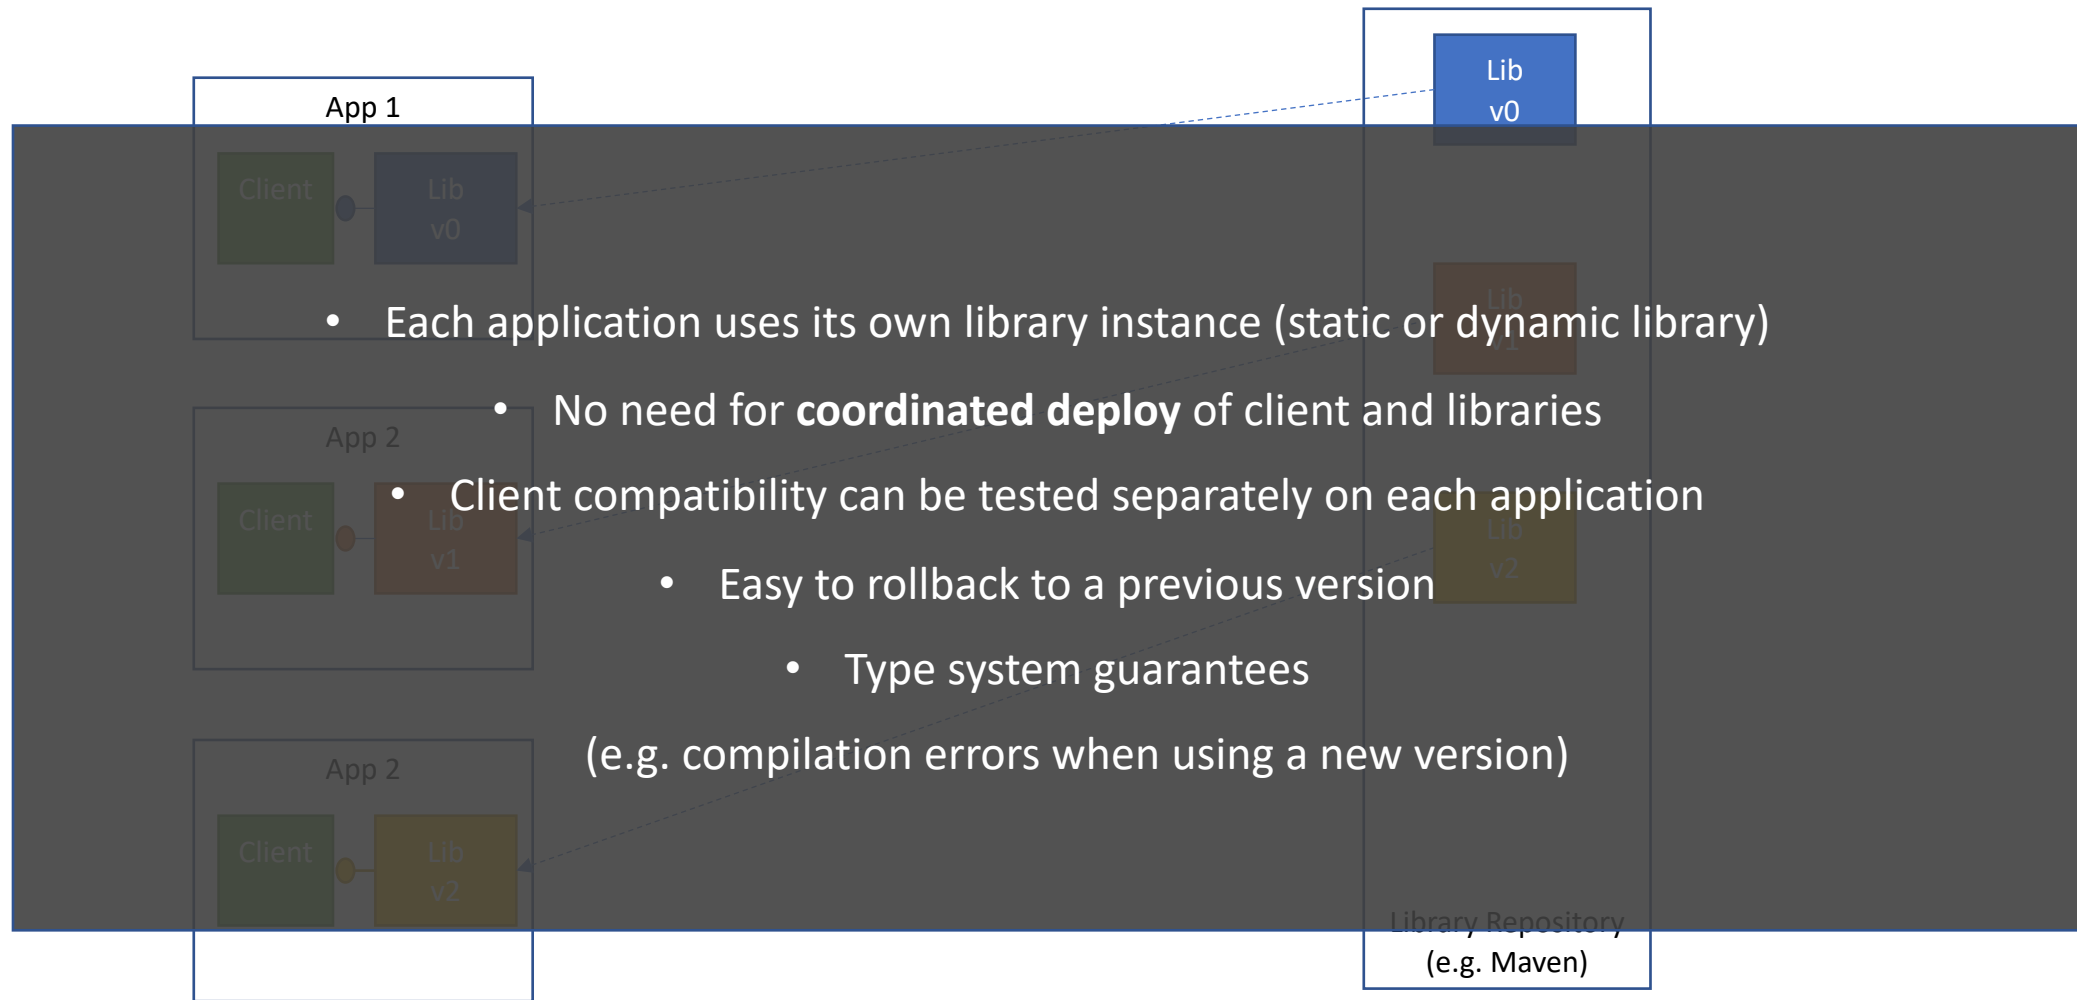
App 1

Lib
v0

Client

Lib
v0

Lib
v1

App 2

Client

Lib
v1

Lib
v2

App 2

Client

Lib
v2

• Each application uses its own library instance (static or dynamic library)

• No need for **coordinated deploy** of client and libraries

• Client compatibility can be tested separately on each application

• Easy to rollback to a previous version

• Type system guarantees

(e.g. compilation errors when using a new version)

Library Repository
(e.g. Maven)